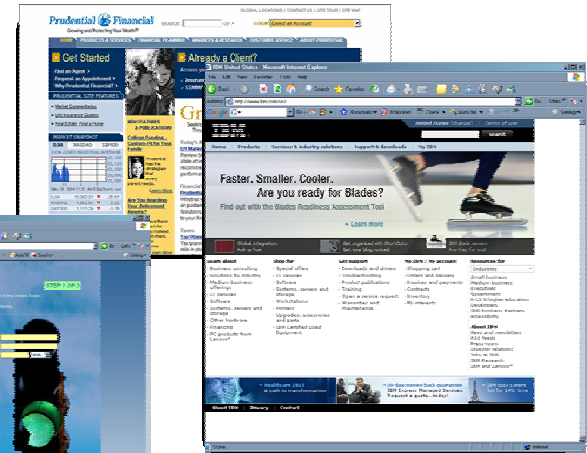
Prudential Financial

Growing and Protecting Your Wealth

GLOBAL LOCATIONS | CONTACT US | SITE TOUR | SITE MAP

SEARCH

LOGIN

Get Started

Already a Client?

PRUDENTIAL CITY FEATURES

MARKET SNAPSHOT

DJIA NASDAQ S&P500

Learn More

IBM United States - Microsoft Internet Explorer

File Edit View Favorites Tools Help

Back Search Favorites

Address http://www.ibm.com/us/

Home Products Services & industry solutions Support & downloads My IBM

Faster. Smaller. Cooler.
Are you ready for Blades?

Find out with the Blades Readiness Assessment Tool

Learn more

Learn about
Shop for
Get support
My IBM / My account
Resources for

Business consulting
Industry solutions
Medium business offerings
Software
Systems, servers and storage
Other business
Financing

Special offers
Software
Systems, servers and storage
Workstations
Printers

Downloads and drivers
Troubleshooting
Product publications
Training

Shopping cart

Industries

About IBM

Healthcare

About IBM Privacy Contact

Done Internet

STEP 1